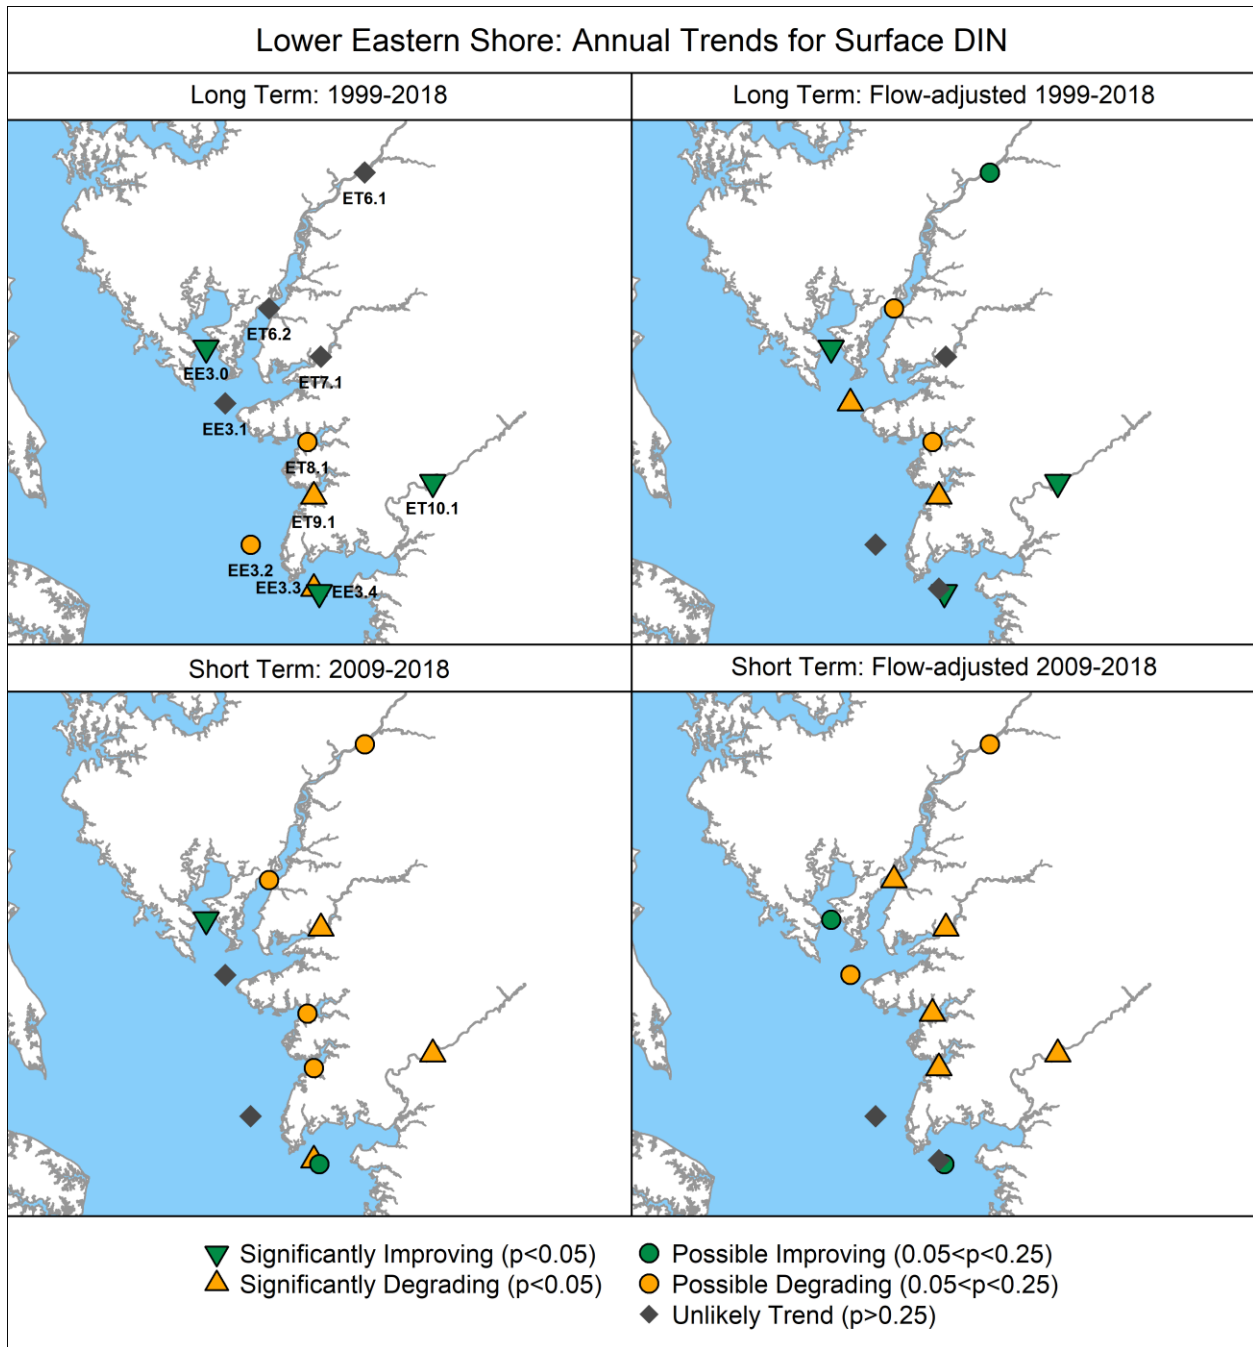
Lower Eastern Shore: Annual Trends for Surface DIN

Long Term: 1999-2018

ET6.1
ET6.2
EE3.0
ET7.1
EE3.1
ET8.1
ET9.1
ET10.1
EE3.2
EE3.3
EE3.4

Long Term: Flow-adjusted 1999-2018

Short Term: 2009-2018

Short Term: Flow-adjusted 2009-2018

Significantly Improving (p<0.05)
Significantly Degrading (p<0.05)
Possible Improving (0.05<p<0.25)
Possible Degrading (0.05<p<0.25)
Unlikely Trend (p>0.25)